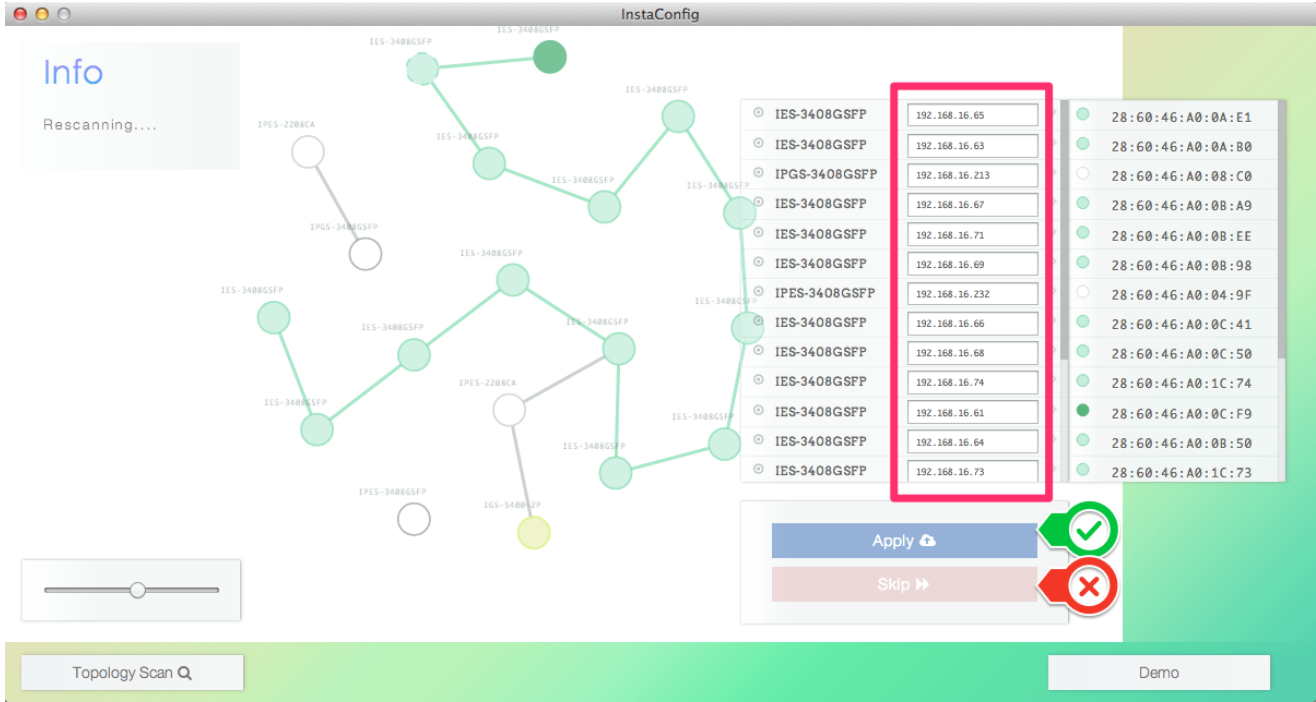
InstaConfig

Info

Rescanning....

IES-3408GSFP
IES-3408GSFP
IPES-2208CA
IES-3408GSFP
IES-3408GSFP
IES-3408GSFP
IPGS-3408GSFP
IES-3408GSFP
IES-3408GSFP
IES-3408GSFP
IES-3408GSFP
IES-3408GSFP
IPES-2208CA
IES-3408GSFP
IES-3408GSFP
IES-3408GSFP
IPES-3408GSFP
IGS-5400-2P

| Model | IP | MAC |
|---|---|---|
| IES-3408GSFP | 192.168.16.65 | 28:60:46:A0:0A:E1 |
| IES-3408GSFP | 192.168.16.63 | 28:60:46:A0:0A:B0 |
| IPGS-3408GSFP | 192.168.16.213 | 28:60:46:A0:08:C0 |
| IES-3408GSFP | 192.168.16.67 | 28:60:46:A0:0B:A9 |
| IES-3408GSFP | 192.168.16.71 | 28:60:46:A0:0B:EE |
| IES-3408GSFP | 192.168.16.69 | 28:60:46:A0:0B:98 |
| IPES-3408GSFP | 192.168.16.232 | 28:60:46:A0:04:9F |
| IES-3408GSFP | 192.168.16.66 | 28:60:46:A0:0C:41 |
| IES-3408GSFP | 192.168.16.68 | 28:60:46:A0:0C:50 |
| IES-3408GSFP | 192.168.16.74 | 28:60:46:A0:1C:74 |
| IES-3408GSFP | 192.168.16.61 | 28:60:46:A0:0C:F9 |
| IES-3408GSFP | 192.168.16.64 | 28:60:46:A0:0B:50 |
| IES-3408GSFP | 192.168.16.73 | 28:60:46:A0:1C:73 |

Apply

Skip

Topology Scan

Demo